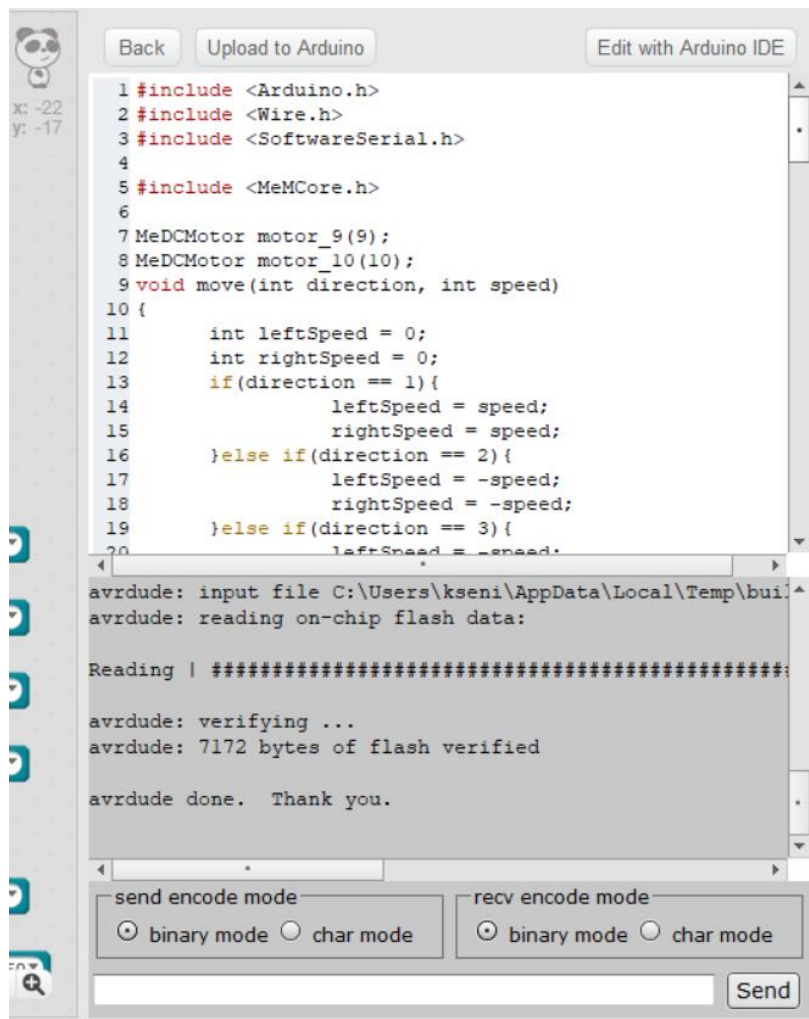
x: -22
y: -17

Back Upload to Arduino Edit with Arduino IDE

1 #include <Arduino.h>
2 #include <Wire.h>
3 #include <SoftwareSerial.h>
4
5 #include <MeMCore.h>
6
7 MeDCMotor motor_9(9);
8 MeDCMotor motor_10(10);
9 void move(int direction, int speed)
10 {
11 int leftSpeed = 0;
12 int rightSpeed = 0;
13 if(direction == 1){
14 leftSpeed = speed;
15 rightSpeed = speed;
16 }else if(direction == 2){
17 leftSpeed = -speed;
18 rightSpeed = -speed;
19 }else if(direction == 3){
20 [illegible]

avrdude: input file C:\Users\kseni\AppData\Local\Temp\bui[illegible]
avrdude: reading on-chip flash data:

Reading | ##############################################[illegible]

avrdude: verifying ...
avrdude: 7172 bytes of flash verified

avrdude done. Thank you.

send encode mode
binary mode char mode

recv encode mode
binary mode char mode

Send